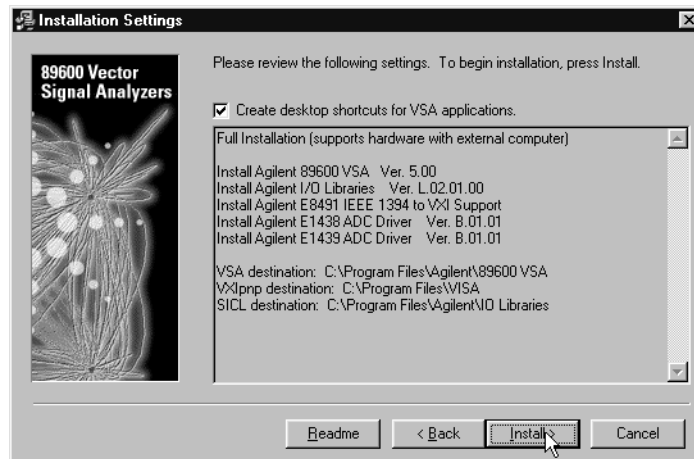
Installation Settings

89600 Vector Signal Analyzers

Please review the following settings. To begin installation, press Install.

Create desktop shortcuts for VSA applications.

Full Installation (supports hardware with external computer)

Install Agilent 89600 VSA Ver. 5.00
Install Agilent I/O Libraries Ver. L.02.01.00
Install Agilent E8491 IEEE 1394 to VXI Support
Install Agilent E1438 ADC Driver Ver. B.01.01
Install Agilent E1439 ADC Driver Ver. B.01.01

VSA destination: C:\Program Files\Agilent\89600 VSA
VXIpnp destination: C:\Program Files\VISA
SICL destination: C:\Program Files\Agilent\IO Libraries

Readme
< Back
Install
Cancel